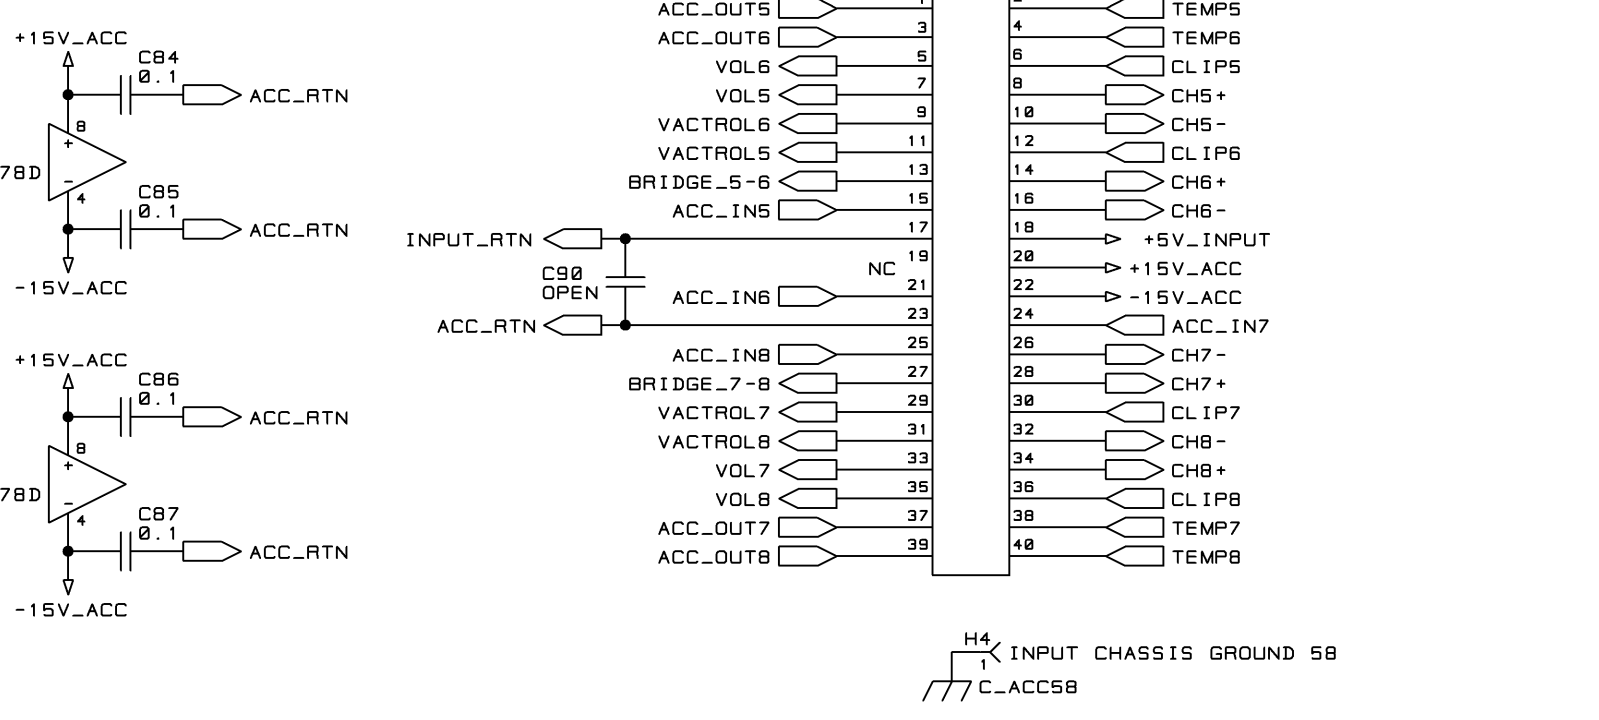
+15V_ACC
C84
0.1
ACC_RTN
8
+
78D
-
4
C85
0.1
ACC_RTN
-15V_ACC

+15V_ACC
C86
0.1
ACC_RTN
8
+
78D
-
4
C87
0.1
ACC_RTN
-15V_ACC

ACC_OUT5
3 ACC_OUT6
5 VOL6
7 VOL5
9 VACTROL6
11 VACTROL5
13 BRIDGE_5-6
15 ACC_IN5
17 INPUT_RTN
C90
OPEN
19 NC
21 ACC_IN6
23 ACC_RTN
25 ACC_IN8
27 BRIDGE_7-8
29 VACTROL7
31 VACTROL8
33 VOL7
35 VOL8
37 ACC_OUT7
39 ACC_OUT8

TEMP5
4 TEMP6
6 CLIP5
8 CH5+
10 CH5-
12 CLIP6
14 CH6+
16 CH6-
18 +5V_INPUT
20 +15V_ACC
22 -15V_ACC
24 ACC_IN7
26 CH7-
28 CH7+
30 CLIP7
32 CH8-
34 CH8+
36 CLIP8
38 TEMP7
40 TEMP8

H4
1
INPUT CHASSIS GROUND 58
C_ACC58